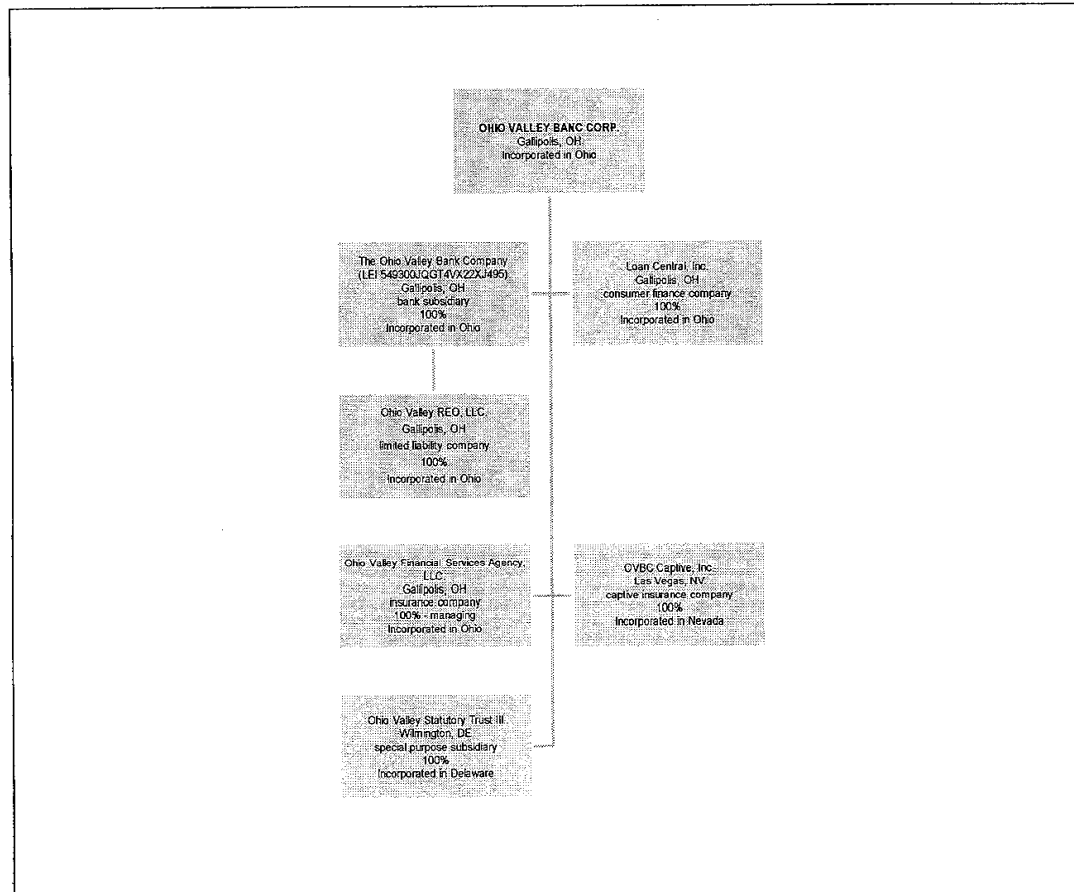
OHIO VALLEY BANC CORP.
Gallipolis, OH
Incorporated in Ohio

The Ohio Valley Bank Company
(LEI 549300JQGT4VX22XJ495)
Gallipolis, OH
bank subsidiary
100%
Incorporated in Ohio

Loan Central, Inc.
Gallipolis, OH
consumer finance company
100%
Incorporated in Ohio

Ohio Valley REO, LLC.
Gallipolis, OH
limited liability company
100%
Incorporated in Ohio

Ohio Valley Financial Services Agency, LLC.
Gallipolis, OH
insurance company
100% - managing
Incorporated in Ohio

OVBC Captive, Inc.
Las Vegas, NV
captive insurance company
100%
Incorporated in Nevada

Ohio Valley Statutory Trust III
Wilmington, DE
special purpose subsidiary
100%
Incorporated in Delaware